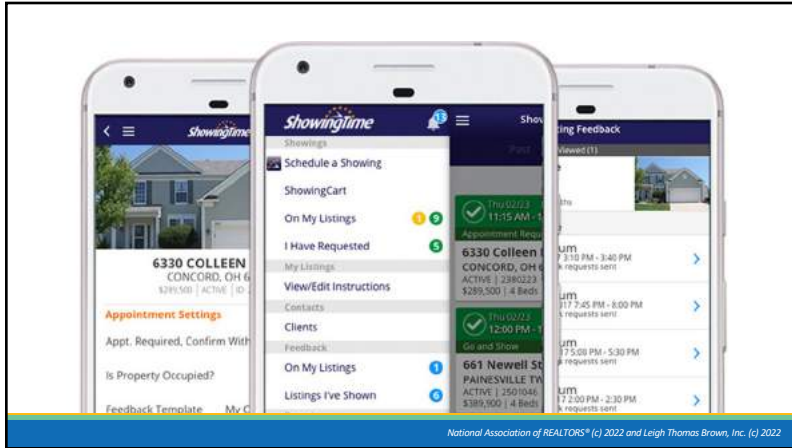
ShowingTime

6330 COLLEEN
CONCORD, OH
$289,500 | ACTIVE | ID

Appointment Settings
Appt. Required, Confirm With
Is Property Occupied?
Feedback Template My

ShowingTime
13
Showings
Schedule a Showing
ShowingCart
On My Listings 3 9
I Have Requested 5
My Listings
View/Edit Instructions
Contacts
Clients
Feedback
On My Listings 1
Listings I've Shown 6

Sho
Past
Thu 02/23
11:15 AM
Appointment Requ
6330 Colleen
CONCORD, OH
ACTIVE | 2380223
$289,500 | 4 Beds
Thu 02/23
12:00 PM
Go and Show
661 Newell St
PAINESVILLE TW
ACTIVE | 2501046
$389,500 | 4 Beds

ing Feedback
Viewed (1)
um
3:10 PM - 3:40 PM
requests sent
um
7:45 PM - 8:00 PM
requests sent
um
5:00 PM - 5:30 PM
requests sent
um
2:00 PM - 2:30 PM
requests sent

National Association of REALTORS® (c) 2022 and Leigh Thomas Brown, Inc. (c) 2022